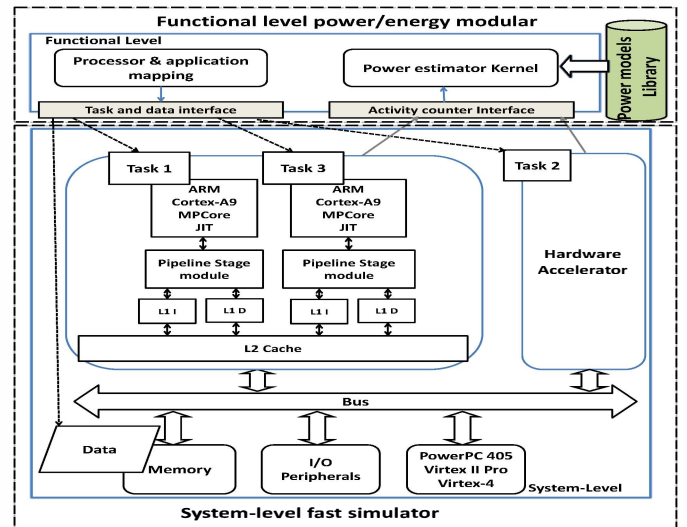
Functional level power/energy modular

Functional Level

Processor & application mapping

Power estimator Kernel

Power models Library

Task and data interface

Activity counter Interface

Task 1

Task 3

Task 2

ARM Cortex-A9 MPCore JIT

ARM Cortex-A9 MPCore JIT

Pipeline Stage module

Pipeline Stage module

Hardware Accelerator

L1 I

L1 D

L1 I

L1 D

L2 Cache

Bus

Data

Memory

I/O Peripherals

PowerPC 405 Virtex II Pro Virtex-4

System-Level

System-level fast simulator